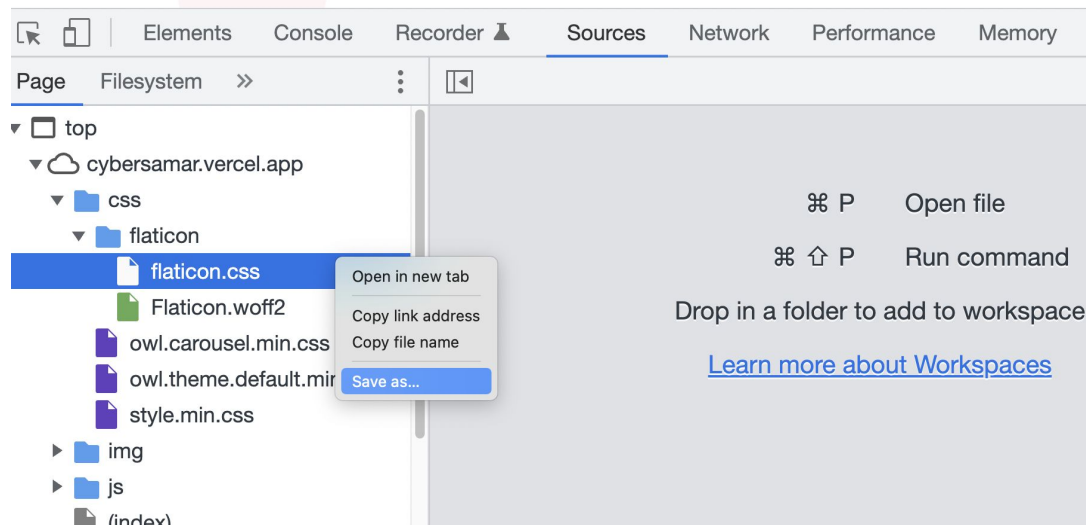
Elements Console Recorder Sources Network Performance Memory

Page Filesystem »

top
cybersamar.vercel.app
css
flaticon
flaticon.css
Flaticon.woff2
owl.carousel.min.css
owl.theme.default.mir
style.min.css
img
js
(index)

Open in new tab
Copy link address
Copy file name
Save as...

⌘ P Open file
⌘ ⇧ P Run command
Drop in a folder to add to workspace
Learn more about Workspaces